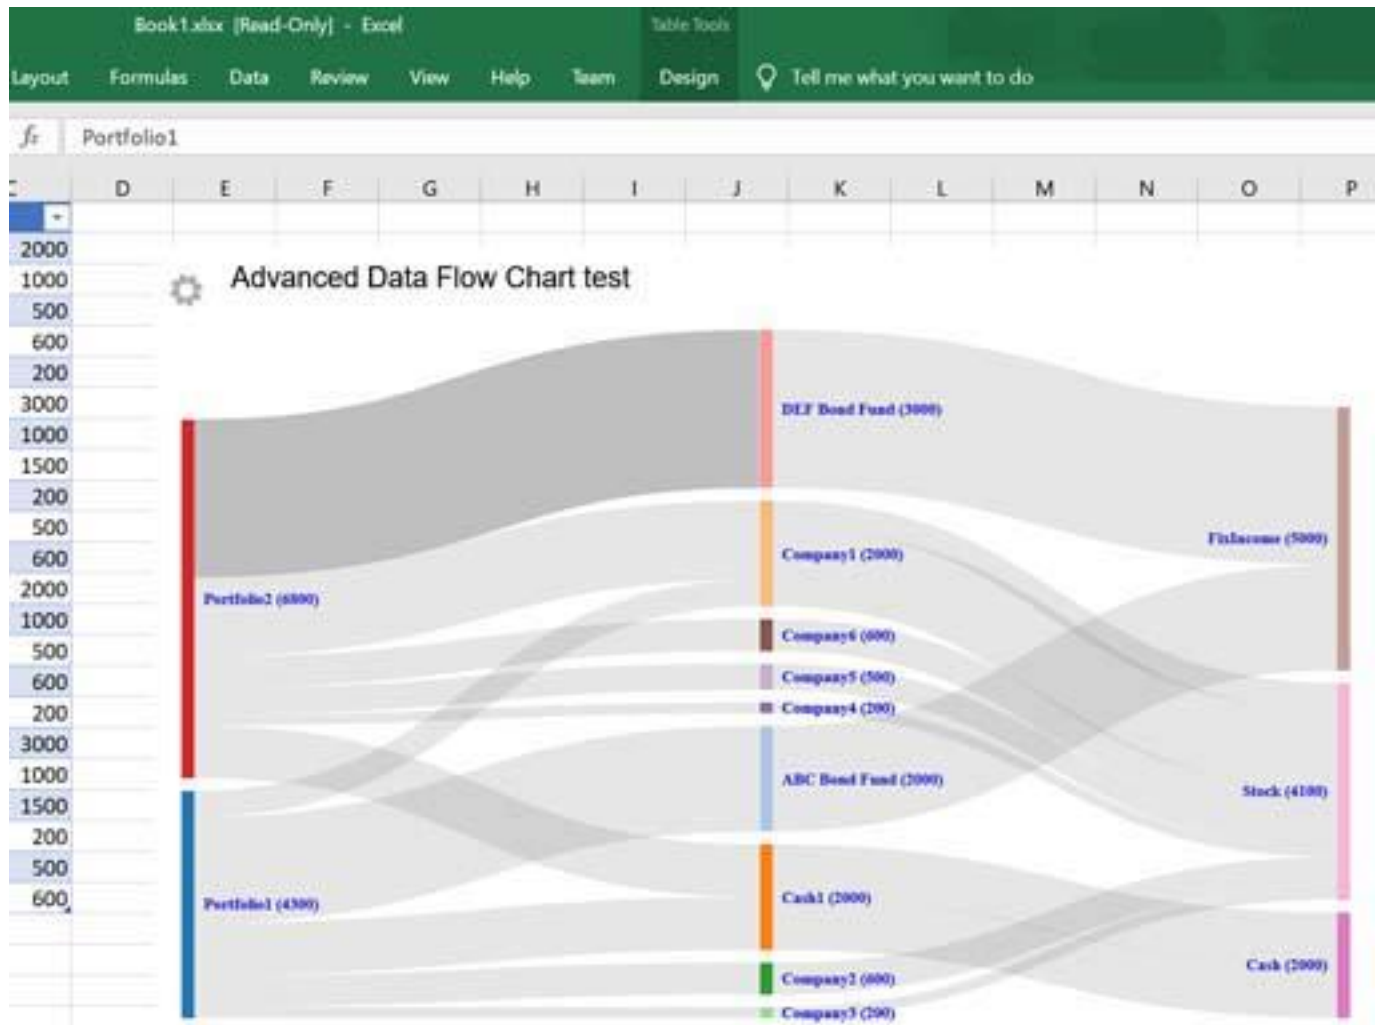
Book1.xlsx [Read-Only] - Excel

Table Tools

Layout Formulas Data Review View Help Team Design Tell me what you want to do

$f_x$ Portfolio1

C D E F G H I J K L M N O P

| |
|---|
| 2000 |
| 1000 |
| 500 |
| 600 |
| 200 |
| 3000 |
| 1000 |
| 1500 |
| 200 |
| 500 |
| 600 |
| 2000 |
| 1000 |
| 500 |
| 600 |
| 200 |
| 3000 |
| 1000 |
| 1500 |
| 200 |
| 500 |
| 600 |

Advanced Data Flow Chart test

Portfolio2 (6800)

Portfolio1 (4300)

DEF Bond Fund (3000)

Company1 (2000)

Company6 (600)

Company5 (500)

Company4 (200)

ABC Bond Fund (2000)

Cash1 (2000)

Company2 (600)

Company3 (200)

FixIncome (5000)

Stock (4100)

Cash (2000)